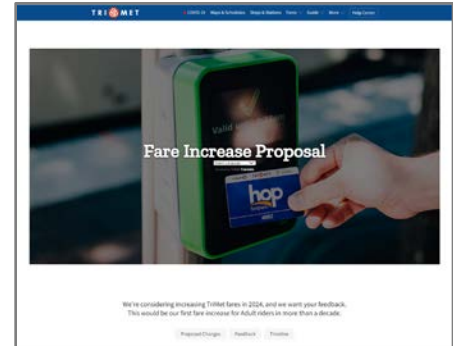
TRIMET

COVID-19 Maps & Schedules Stops & Stations Fares Guide More Help Center

Valid

Fare Increase Proposal

hop

We're considering increasing TriMet fares in 2024, and we want your feedback. This would be our first fare increase for Adult riders in more than a decade.

Proposed Changes Feedback Timeline